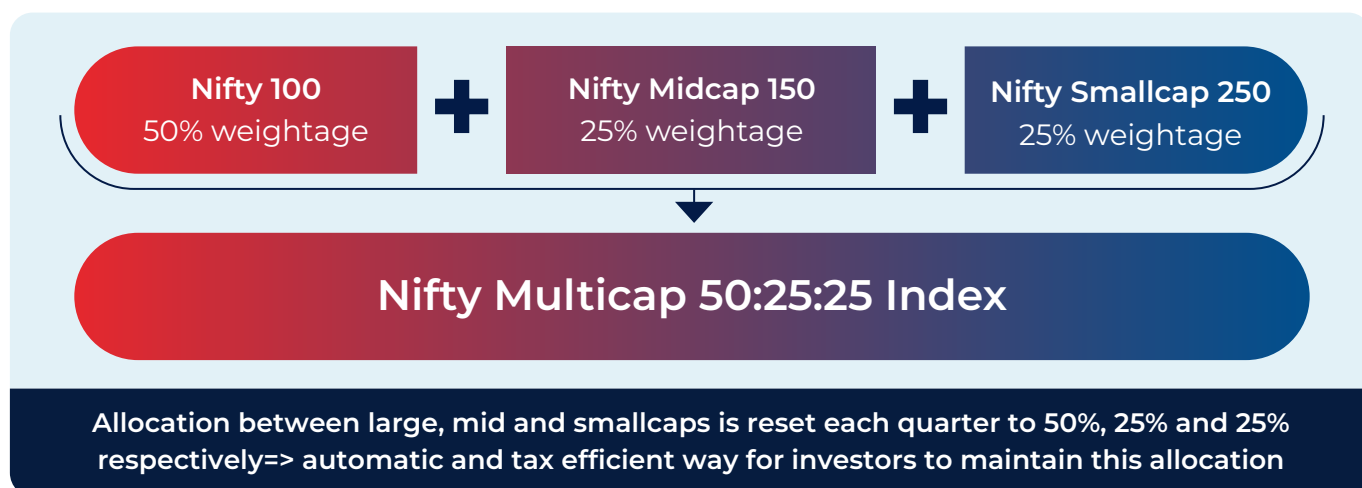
Nifty 100
50% weightage

Nifty Midcap 150
25% weightage

Nifty Smallcap 250
25% weightage

Nifty Multicap 50:25:25 Index

Allocation between large, mid and smallcaps is reset each quarter to 50%, 25% and 25% respectively=> automatic and tax efficient way for investors to maintain this allocation